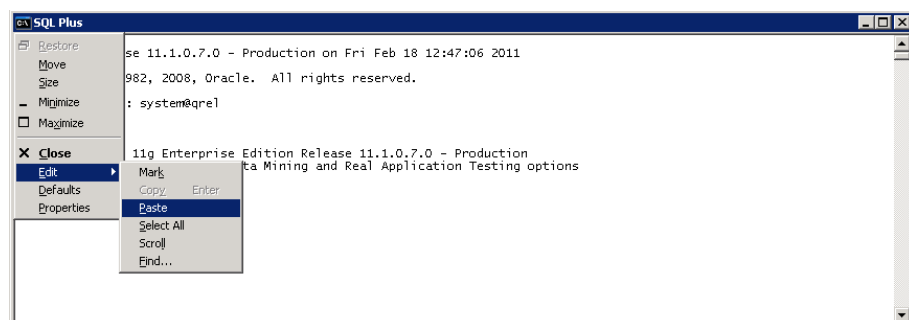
SQL Plus

Restore
Move
Size
Minimize
Maximize
Close
Edit
Defaults
Properties

Mark
Copy Enter
Paste
Select All
Scroll
Find...

se 11.1.0.7.0 - Production on Fri Feb 18 12:47:06 2011

982, 2008, Oracle. All rights reserved.

: system@qrel

11g Enterprise Edition Release 11.1.0.7.0 - Production
ta Mining and Real Application Testing options